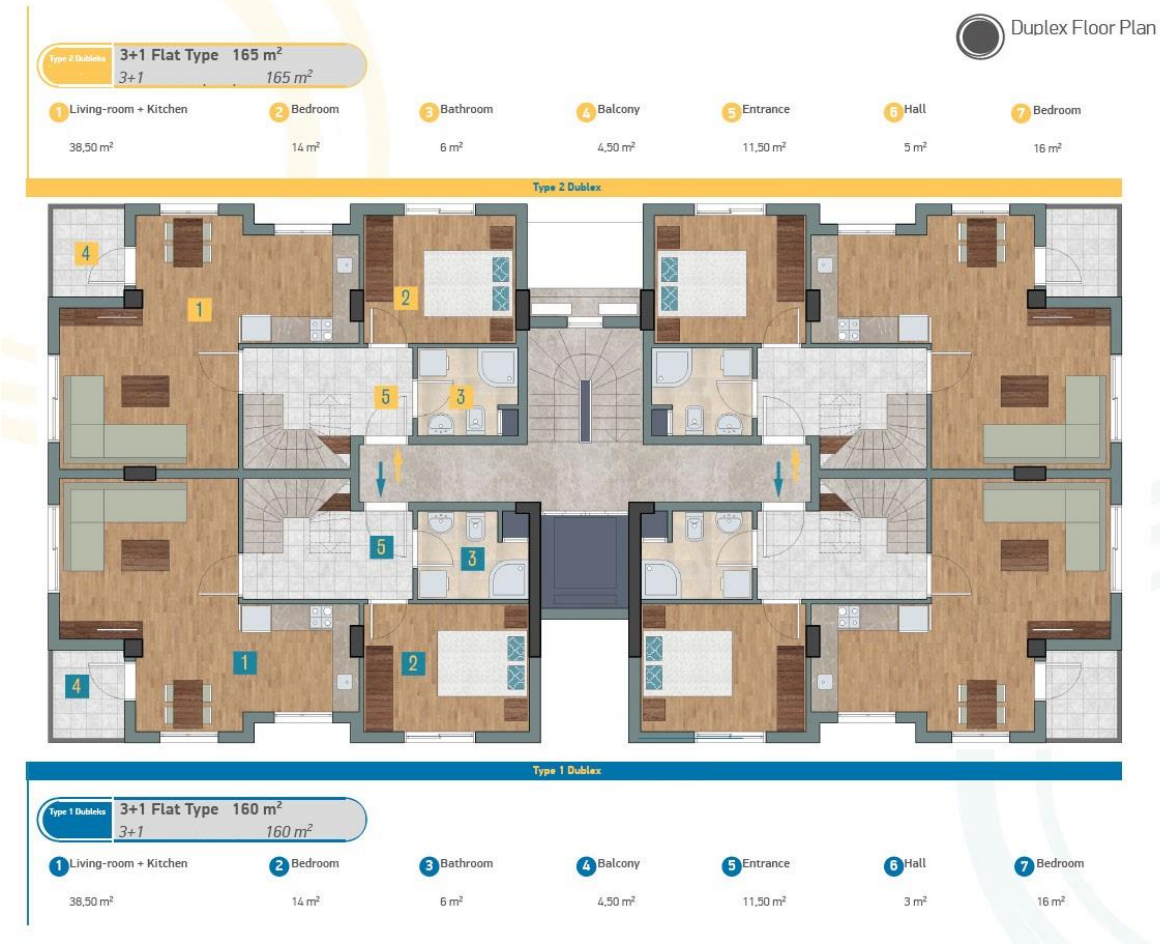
Duplex Floor Plan

Type 2 Dubleks 3+1 Flat Type 165 $m^2$
3+1 165 $m^2$

1 Living-room + Kitchen 38,50 $m^2$
2 Bedroom 14 $m^2$
3 Bathroom 6 $m^2$
4 Balcony 4,50 $m^2$
5 Entrance 11,50 $m^2$
6 Hall 5 $m^2$
7 Bedroom 16 $m^2$

Type 2 Dublex

4
1
2
5
3
5
3
1
2
4

Type 1 Dublex

Type 1 Dubleks 3+1 Flat Type 160 $m^2$
3+1 160 $m^2$

1 Living-room + Kitchen 38,50 $m^2$
2 Bedroom 14 $m^2$
3 Bathroom 6 $m^2$
4 Balcony 4,50 $m^2$
5 Entrance 11,50 $m^2$
6 Hall 3 $m^2$
7 Bedroom 16 $m^2$